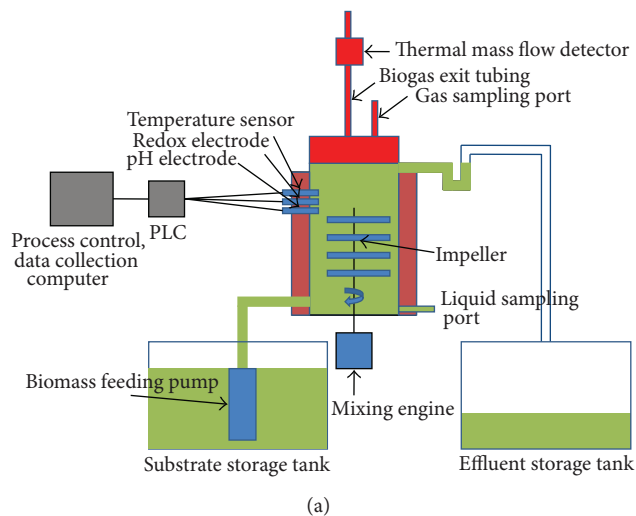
Thermal mass flow detector
Biogas exit tubing
Gas sampling port
Temperature sensor
Redox electrode
pH electrode
Process control, data collection computer
PLC
Impeller
Liquid sampling port
Biomass feeding pump
Mixing engine
Substrate storage tank
Effluent storage tank
(a)